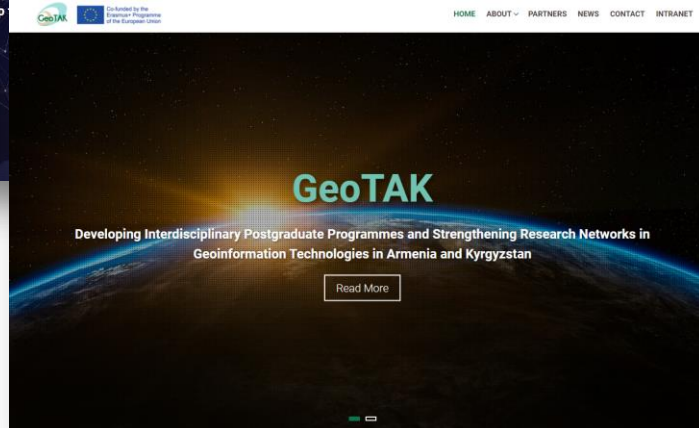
GeoTAK

Co-funded by the Erasmus+ Programme of the European Union

HOME ABOUT PARTNERS NEWS CONTACT INTRANET

GeoTAK

Developing Interdisciplinary Postgraduate Programmes and Strengthening Research Networks in Geoinformation Technologies in Armenia and Kyrgyzstan

Read More